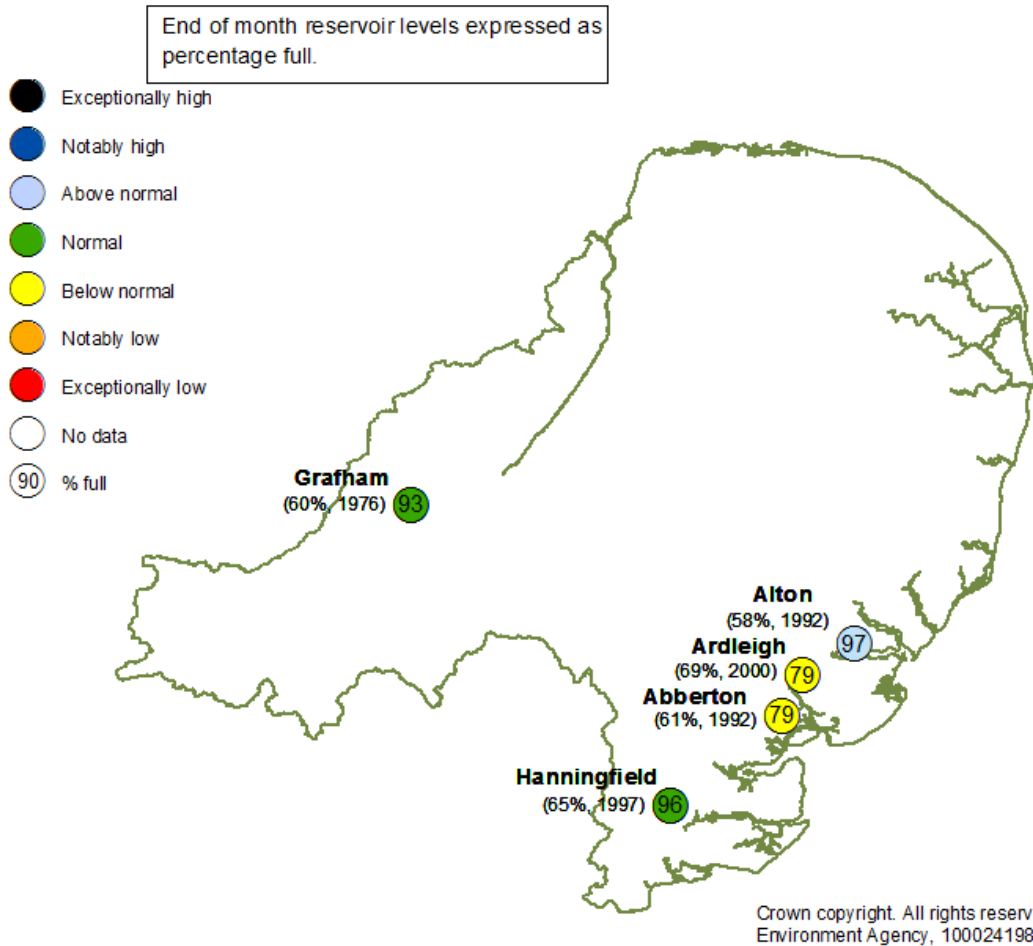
End of month reservoir levels expressed as percentage full.

Exceptionally high
Notably high
Above normal
Normal
Below normal
Notably low
Exceptionally low
No data
90 % full

Grafham
(60%, 1976) 93

Alton
(58%, 1992) 97

Ardleigh
(69%, 2000) 79

Abberton
(61%, 1992) 79

Hanningfield
(65%, 1997) 96

Crown copyright. All rights reserv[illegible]
Environment Agency, 100024198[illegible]